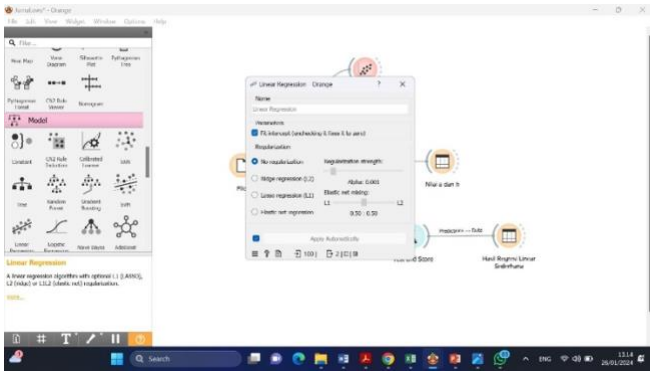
Untitled.ows* - Orange
File Edit View Widget Window Options Help

Filter...
Tree Map
Venn Diagram
Silhouette Plot
Pythagorean Tree
Pythagorean Forest
CN2 Rule Viewer
Nomogram
Model
Constant
CN2 Rule Induction
Calibrated Learner
kNN
Tree
Random Forest
Gradient Boosting
SVM
Linear Regression
Logistic Regression
Naive Bayes
AdaBoost

Linear Regression
A linear regression algorithm with optional L1 (LASSO), L2 (ridge) or L1L2 (elastic net) regularization.
More...

Linear Regression - Orange
?
X
Name
Linear Regression
Parameters
Fit intercept (unchecking it fixes it to zero)
Regularization
No regularization
Regularization strength:
Ridge regression (L2)
Alpha: 0.001
Lasso regression (L1)
Elastic net mixing:
L1
L2
Elastic net regularization
0.50 : 0.50
Apply Automatically

100
2 | 0 | 0

Nilai x dan Y
Predictions — Data
Hasil Regresi Linear Sederhana

Search
ENG
13:14
28/01/2024